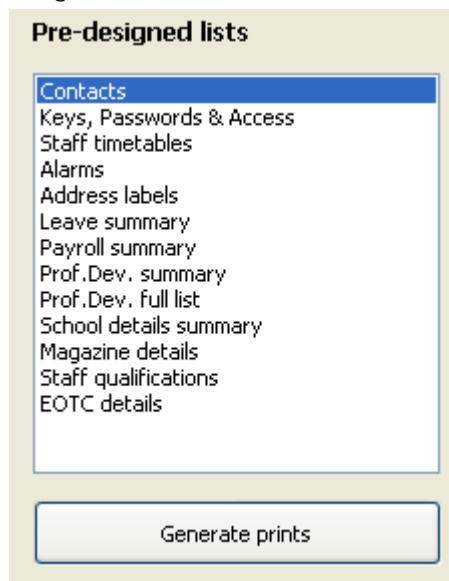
Pre-designed lists

Contacts
Keys, Passwords & Access
Staff timetables
Alarms
Address labels
Leave summary
Payroll summary
Prof.Dev. summary
Prof.Dev. full list
School details summary
Magazine details
Staff qualifications
EOTC details

Generate prints